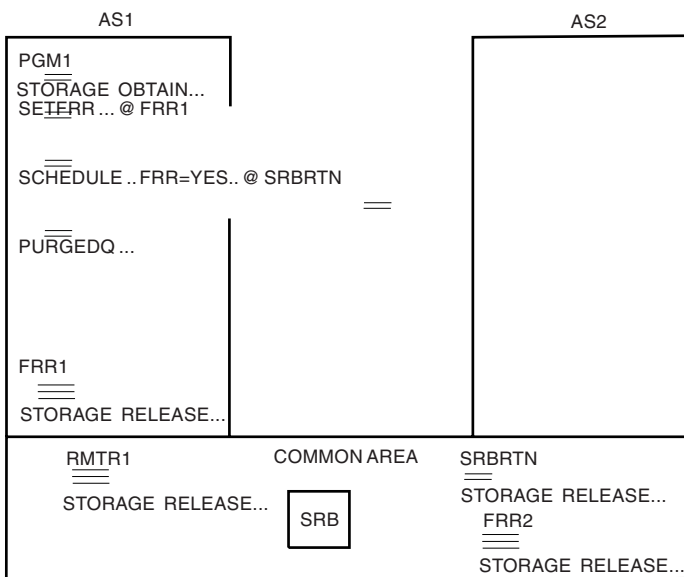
AS1

AS2

PGM1

STORAGE OBTAIN...

SETFRR ... @ FRR1

SCHEDULE .. FRR=YES.. @ SRBRTN

PURGEDQ ...

FRR1

STORAGE RELEASE...

RMTR1

STORAGE RELEASE...

COMMON AREA

SRB

SRBRTN

STORAGE RELEASE...

FRR2

STORAGE RELEASE...